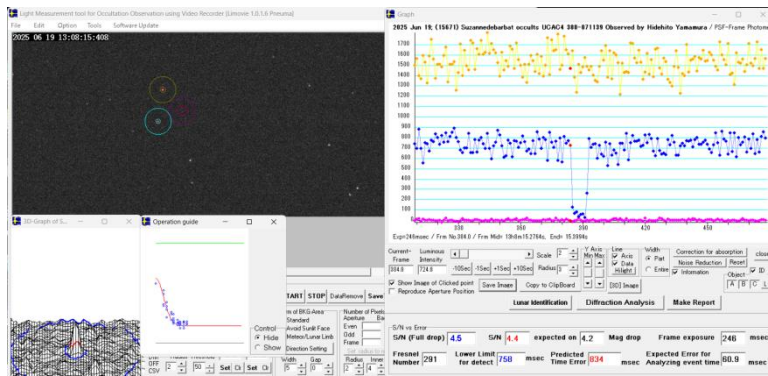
Light Measurement tool for Occultation Observation using Video Recorder (Limovie 1.0.1.6 Preuma)
File Edit Option Tools Software Update
2025 06 19 13:08:15:408

Graph
2025 Jun 19; (15671) Suzannedebarbat occults UCAC4 380-071139 Observed by Hidehito Yamamura / PSF-Frame Photometry

1700
1600
1500
1400
1300
1200
1100
1000
900
800
700
600
500
400
300
200
100
0
330
350
390
410
430
450

Exp=240msec / Frm No:384.0 / Frm Mid= 13h8m15.276s, End= 15.396s

3D-Graph of S...
Operation guide

Control
Hide
Show

START STOP DataRemove Save

Number of Pixels
Aperture
Even
Odd
Frame

Radius Inner
Width Gap

Set Set

Current-Frame 384.0
Luminous Intensity 724.0
-10Sec -1Sec +1Sec +10Sec
Scale
Radius
Y Axis Min Max
Line Axis Data Hilight
Width Part Entire
Correction for absorption
Noise Reduction Reset
Information
Object A B C
ID
Show Image of Clicked point
Reproduce Aperture Position
Save Image
Copy to ClipBoard
[3D] Image
Lunar Identification
Diffraction Analysis
Make Report

S/N vs Error
S/N (Full drop) 4.5
S/N 4.4
expected on 4.2
Mag drop
Frame exposure 246 msec
Fresnel Number 291
Lower Limit for detect 758 msec
Predicted Time Error 834 msec
Expected Error for Analyzing event time 60.9 msec